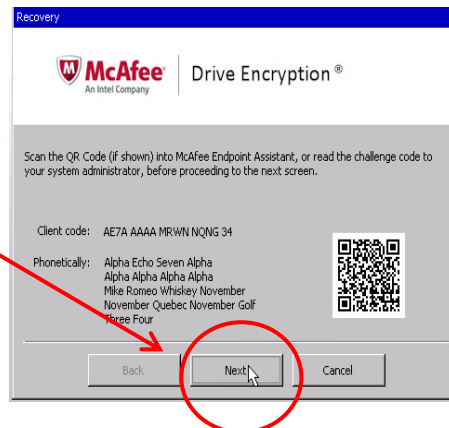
Recovery

McAfee
An Intel Company

Drive Encryption ®

Scan the QR Code (if shown) into McAfee Endpoint Assistant, or read the challenge code to your system administrator, before proceeding to the next screen.

Client code: AE7A AAAA MRWN NQNG 34

Phonetically: Alpha Echo Seven Alpha
Alpha Alpha Alpha Alpha
Mike Romeo Whiskey November
November Quebec November Golf
Three Four

Back

Next

Cancel